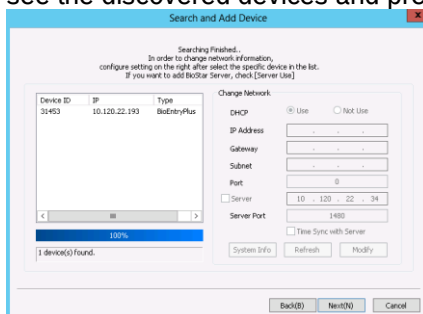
see the discovered devices and pro

Search and Add Device

Searching Finished..
In order to change network information,
configure setting on the right after select the specific device in the list.
If you want to add BioStar Server, check [Server Use]

| Device ID | IP | Type |
|---|---|---|
| 31453 | 10.120.22.193 | BioEntryPlus |

100%

1 device(s) found.

Change Network

DHCP ◉ Use ○ Not Use

IP Address . . .

Gateway . . .

Subnet . . .

Port 0

Server 10 . 120 . 22 . 34

Server Port 1480

Time Sync with Server

System Info Refresh Modify

Back(B) Next(N) Cancel